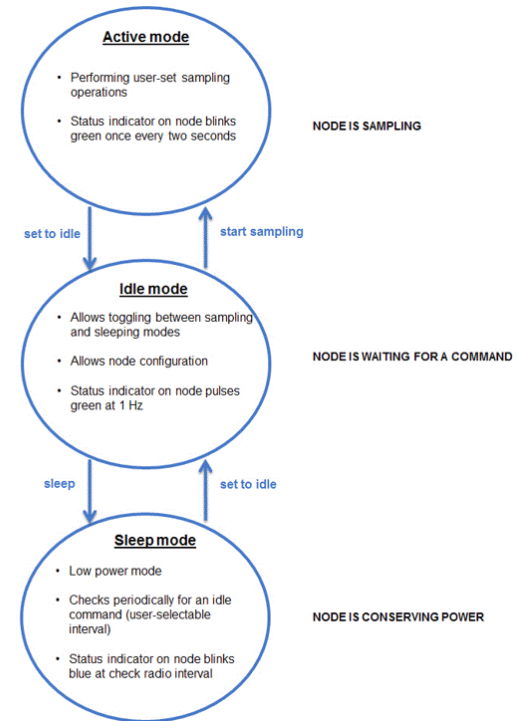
Active mode

• Performing user-set sampling operations

• Status indicator on node blinks green once every two seconds

NODE IS SAMPLING

set to idle

start sampling

Idle mode

• Allows toggling between sampling and sleeping modes

• Allows node configuration

• Status indicator on node pulses green at 1 Hz

NODE IS WAITING FOR A COMMAND

sleep

set to idle

Sleep mode

• Low power mode

• Checks periodically for an idle command (user-selectable interval)

• Status indicator on node blinks blue at check radio interval

NODE IS CONSERVING POWER